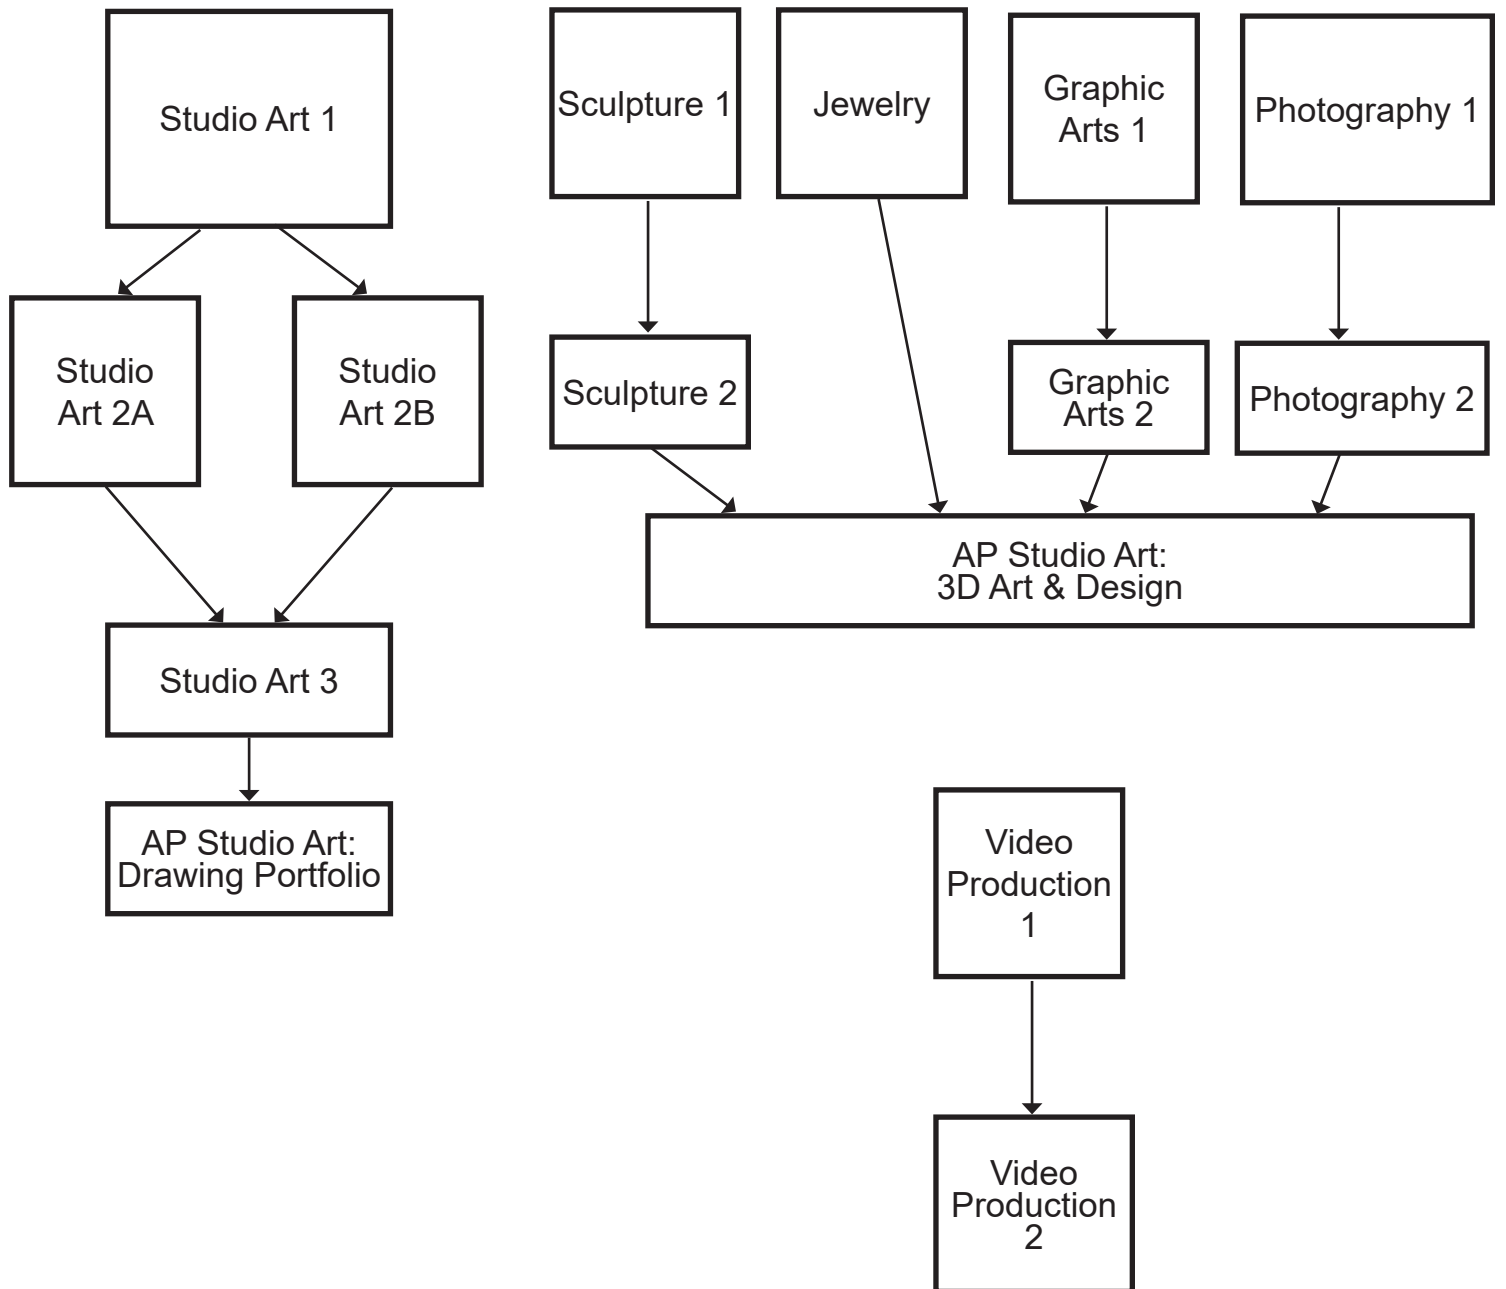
Studio Art 1

Studio Art 2A

Studio Art 2B

Studio Art 3

AP Studio Art: Drawing Portfolio

Sculpture 1

Jewelry

Graphic Arts 1

Photography 1

Sculpture 2

Graphic Arts 2

Photography 2

AP Studio Art: 3D Art & Design

Video Production 1

Video Production 2